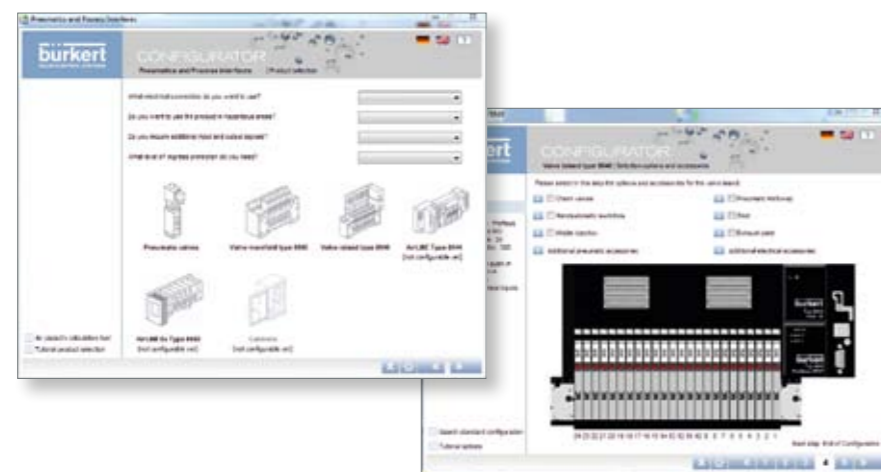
Pneumatics and Process Interface

bürkert

CONFIGURATOR

Pneumatics and Process Interfaces | Product selection

What kind of bus connection do you want to use?

Do you want to use the product in hazardous areas?

Do you require additional input and output signals?

What level of ingress protection do you need?

Pneumatic valves

Valve manifold type 8640

Valve island type 8640

AirLINE Type 8644 [not configurable yet]

AirLINE Ex Type 8650 [not configurable yet]

Cabinets [not configurable yet]

Air capacity calculation tool

Tutorial product selection

CONFIGURATOR

Valve island type 8640 | Select the options and accessories

Please select in this step the options and accessories for the valve island.

Check valves

Pneumatic hardware

Electropneumatic switching

Rear

Intake injection

Exhaust plate

Additional pneumatic accessories

Additional electrical accessories

bürkert

bürkert

24 23 22 21 20 19 18 17 16 15 14 13 12 11 10 9 8 7 6 5 4 3 2 1

Search standard configuration

Tutorial options

Next step: End of Configuration

4